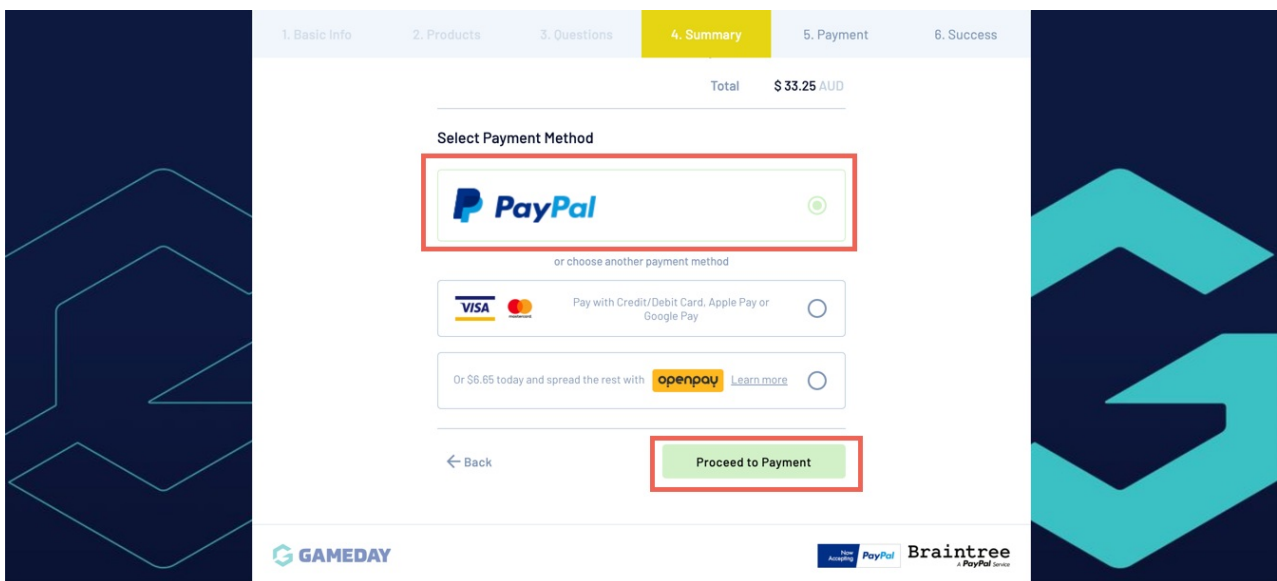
1. Basic Info 2. Products 3. Questions 4. Summary 5. Payment 6. Success

Total $ 33.25 AUD

Select Payment Method

PayPal

or choose another payment method

VISA mastercard Pay with Credit/Debit Card, Apple Pay or Google Pay

Or $6.65 today and spread the rest with openpay Learn more

← Back

Proceed to Payment

GAMEDAY

Now Accepting PayPal Braintree A PayPal Service